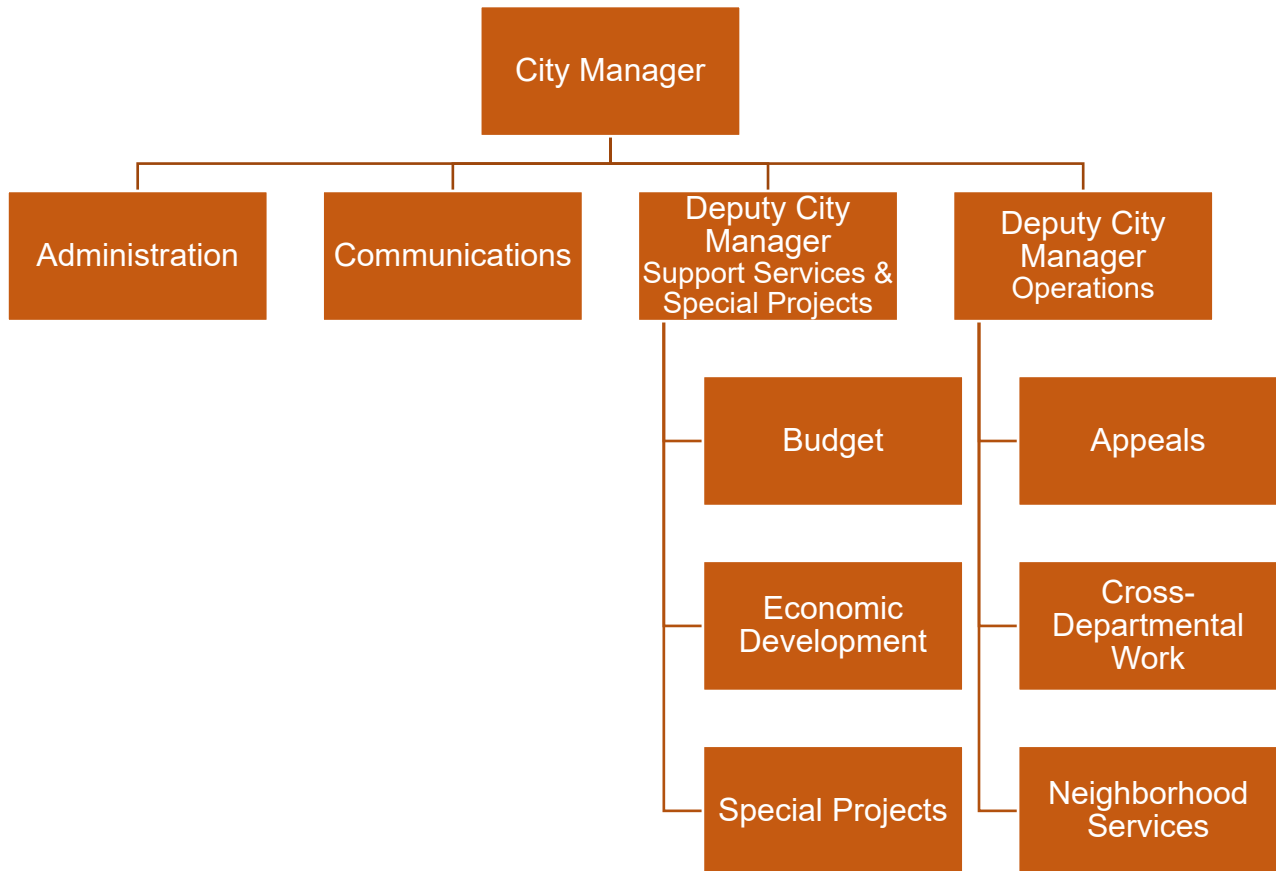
City Manager

Administration

Communications

Deputy City Manager
Support Services & Special Projects

Deputy City Manager
Operations

Budget

Economic Development

Special Projects

Appeals

Cross-Departmental Work

Neighborhood Services